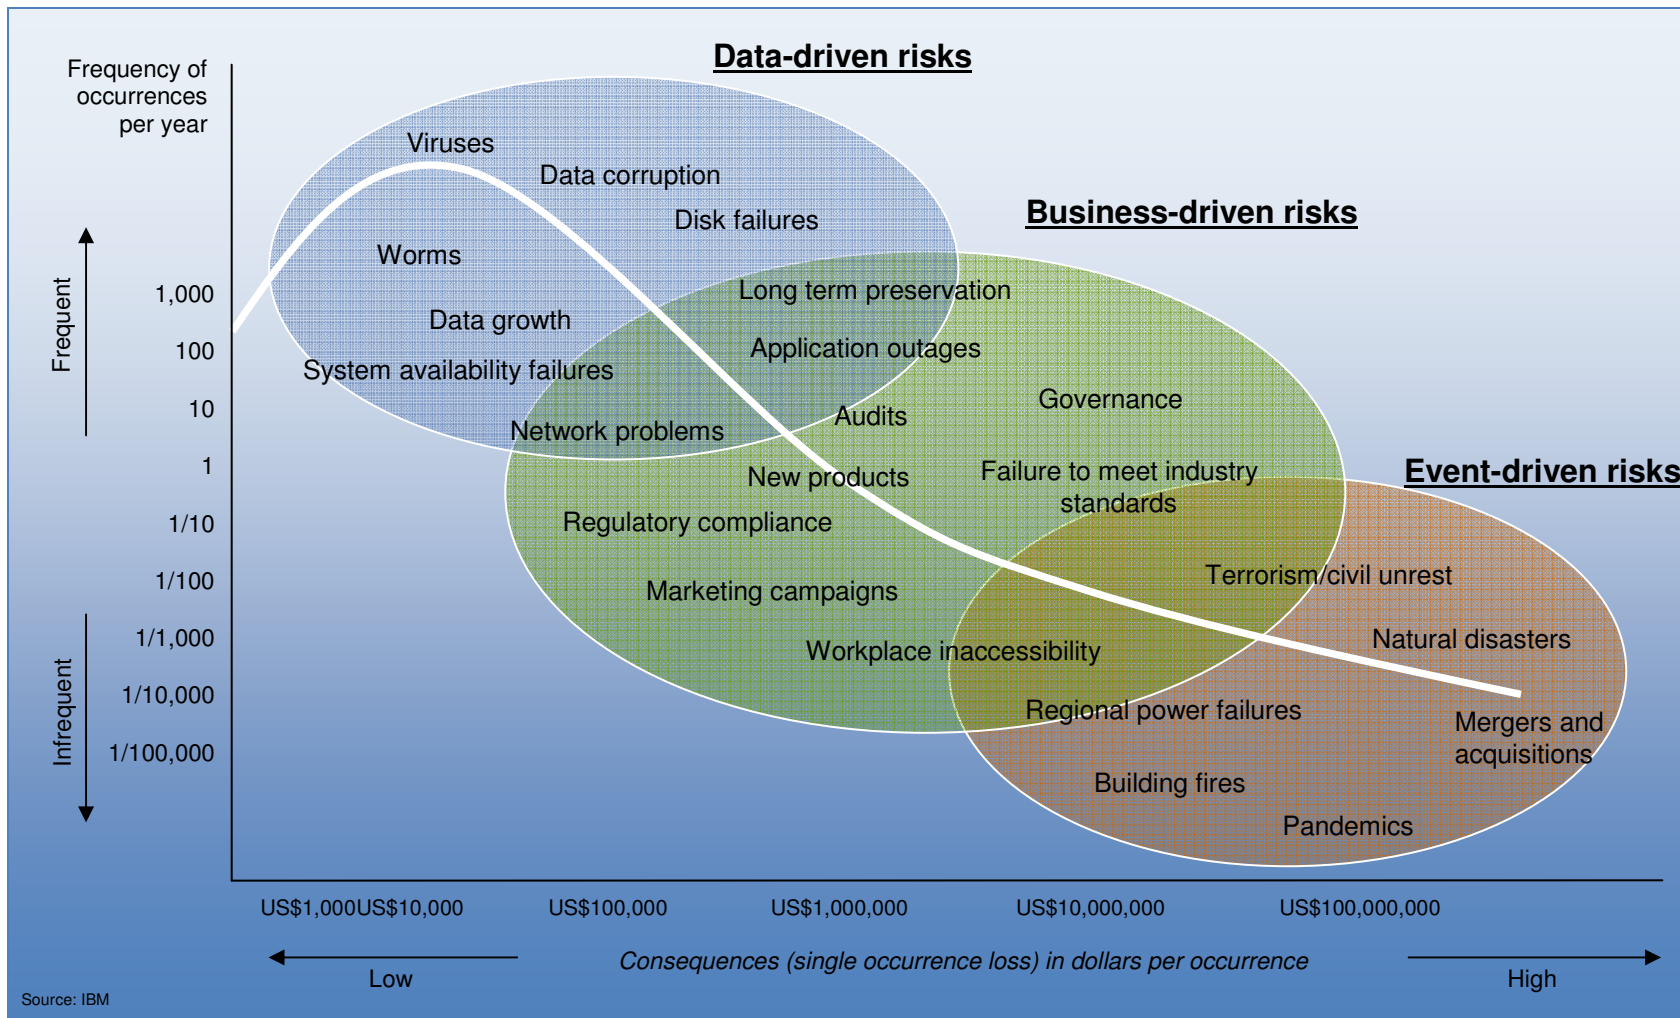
Data-driven risks

Business-driven risks

Event-driven risks

Frequency of occurrences per year

Frequent

Infrequent

1,000
100
10
1
1/10
1/100
1/1,000
1/10,000
1/100,000

Viruses
Data corruption
Disk failures
Worms
Data growth
System availability failures
Network problems

Long term preservation
Application outages
Audits
Governance
New products
Failure to meet industry standards
Regulatory compliance
Marketing campaigns
Workplace inaccessibility

Terrorism/civil unrest
Natural disasters
Regional power failures
Mergers and acquisitions
Building fires
Pandemics

US$1,000US$10,000
US$100,000
US$1,000,000
US$10,000,000
US$100,000,000

Low
Consequences (single occurrence loss) in dollars per occurrence
High

Source: IBM